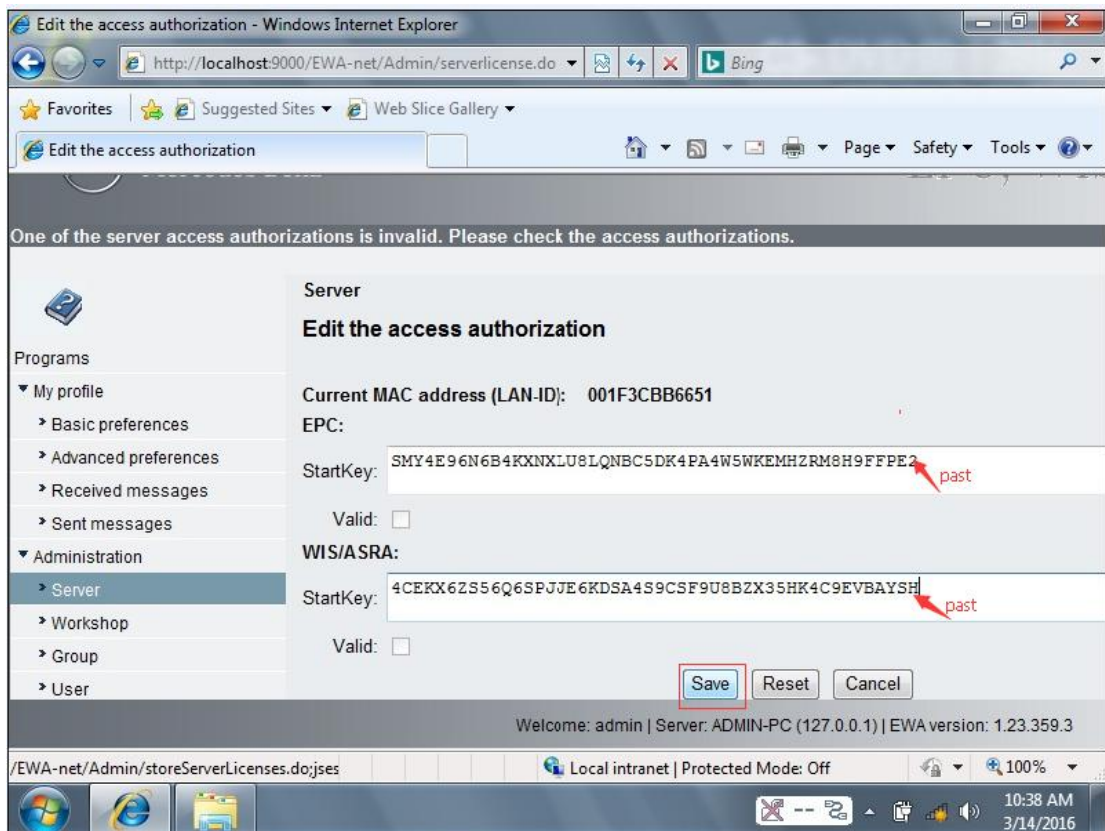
Edit the access authorization - Windows Internet Explorer

http://localhost:9000/EWA-net/Admin/serverlicense.do

Bing

Favorites | Suggested Sites ▾ Web Slice Gallery ▾

Edit the access authorization

Page ▾ Safety ▾ Tools ▾

One of the server access authorizations is invalid. Please check the access authorizations.

Programs

▾ My profile

› Basic preferences

› Advanced preferences

› Received messages

› Sent messages

▾ Administration

› Server

› Workshop

› Group

› User

Server

Edit the access authorization

Current MAC address (LAN-ID): 001F3CBB6651

EPC:

StartKey: SMY4E96N6B4KXNXLU8LQNBC5DK4PA4W5WKEMHZRM8H9FFPE2

past

Valid:

WIS/ASRA:

StartKey: 4CEKX6ZS56Q6SPJJE6KDSA4S9CSF9U8BZX35HK4C9EVBAYSH

past

Valid:

Save Reset Cancel

Welcome: admin | Server: ADMIN-PC (127.0.0.1) | EWA version: 1.23.359.3

/EWA-net/Admin/storeServerLicenses.do;jses

Local intranet | Protected Mode: Off

100%

10:38 AM
3/14/2016